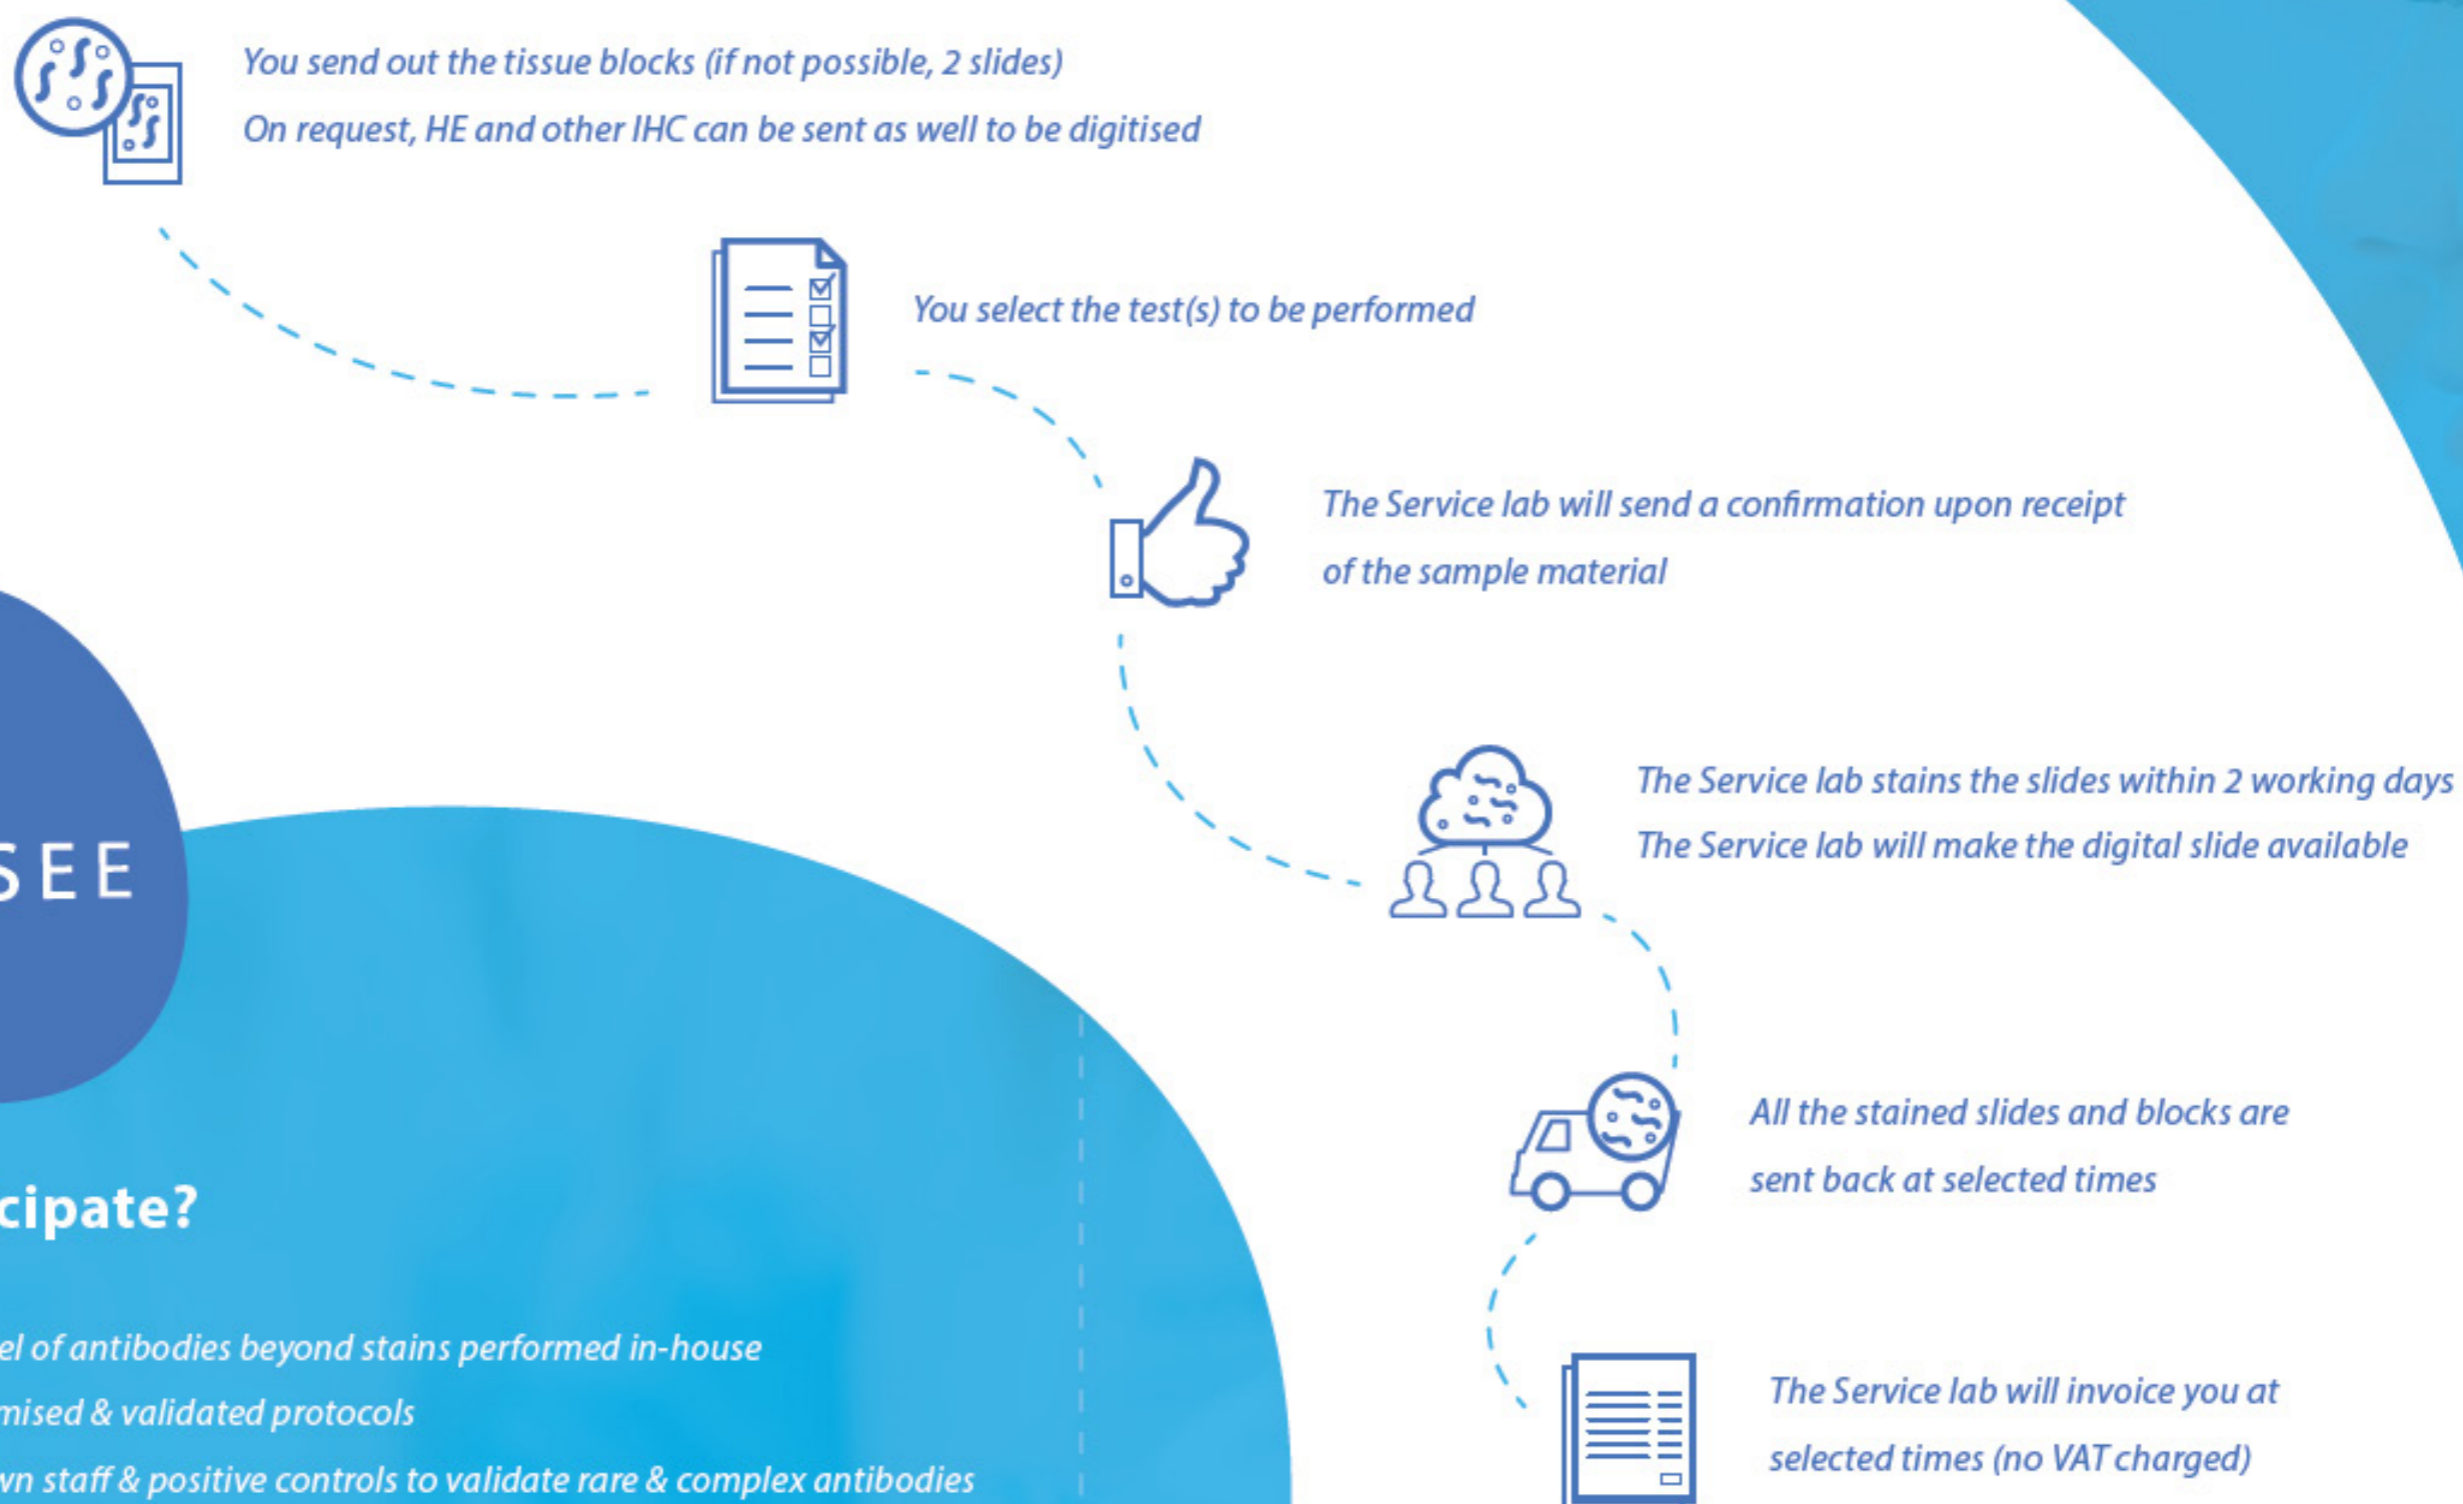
You send out the tissue blocks (if not possible, 2 slides)
On request, HE and other IHC can be sent as well to be digitised

You select the test(s) to be performed

The Service lab will send a confirmation upon receipt of the sample material

The Service lab stains the slides within 2 working days
The Service lab will make the digital slide available

All the stained slides and blocks are sent back at selected times

The Service lab will invoice you at selected times (no VAT charged)

SEE

cipate?

el of antibodies beyond stains performed in-house
mised & validated protocols
wn staff & positive controls to validate rare & complex antibodies